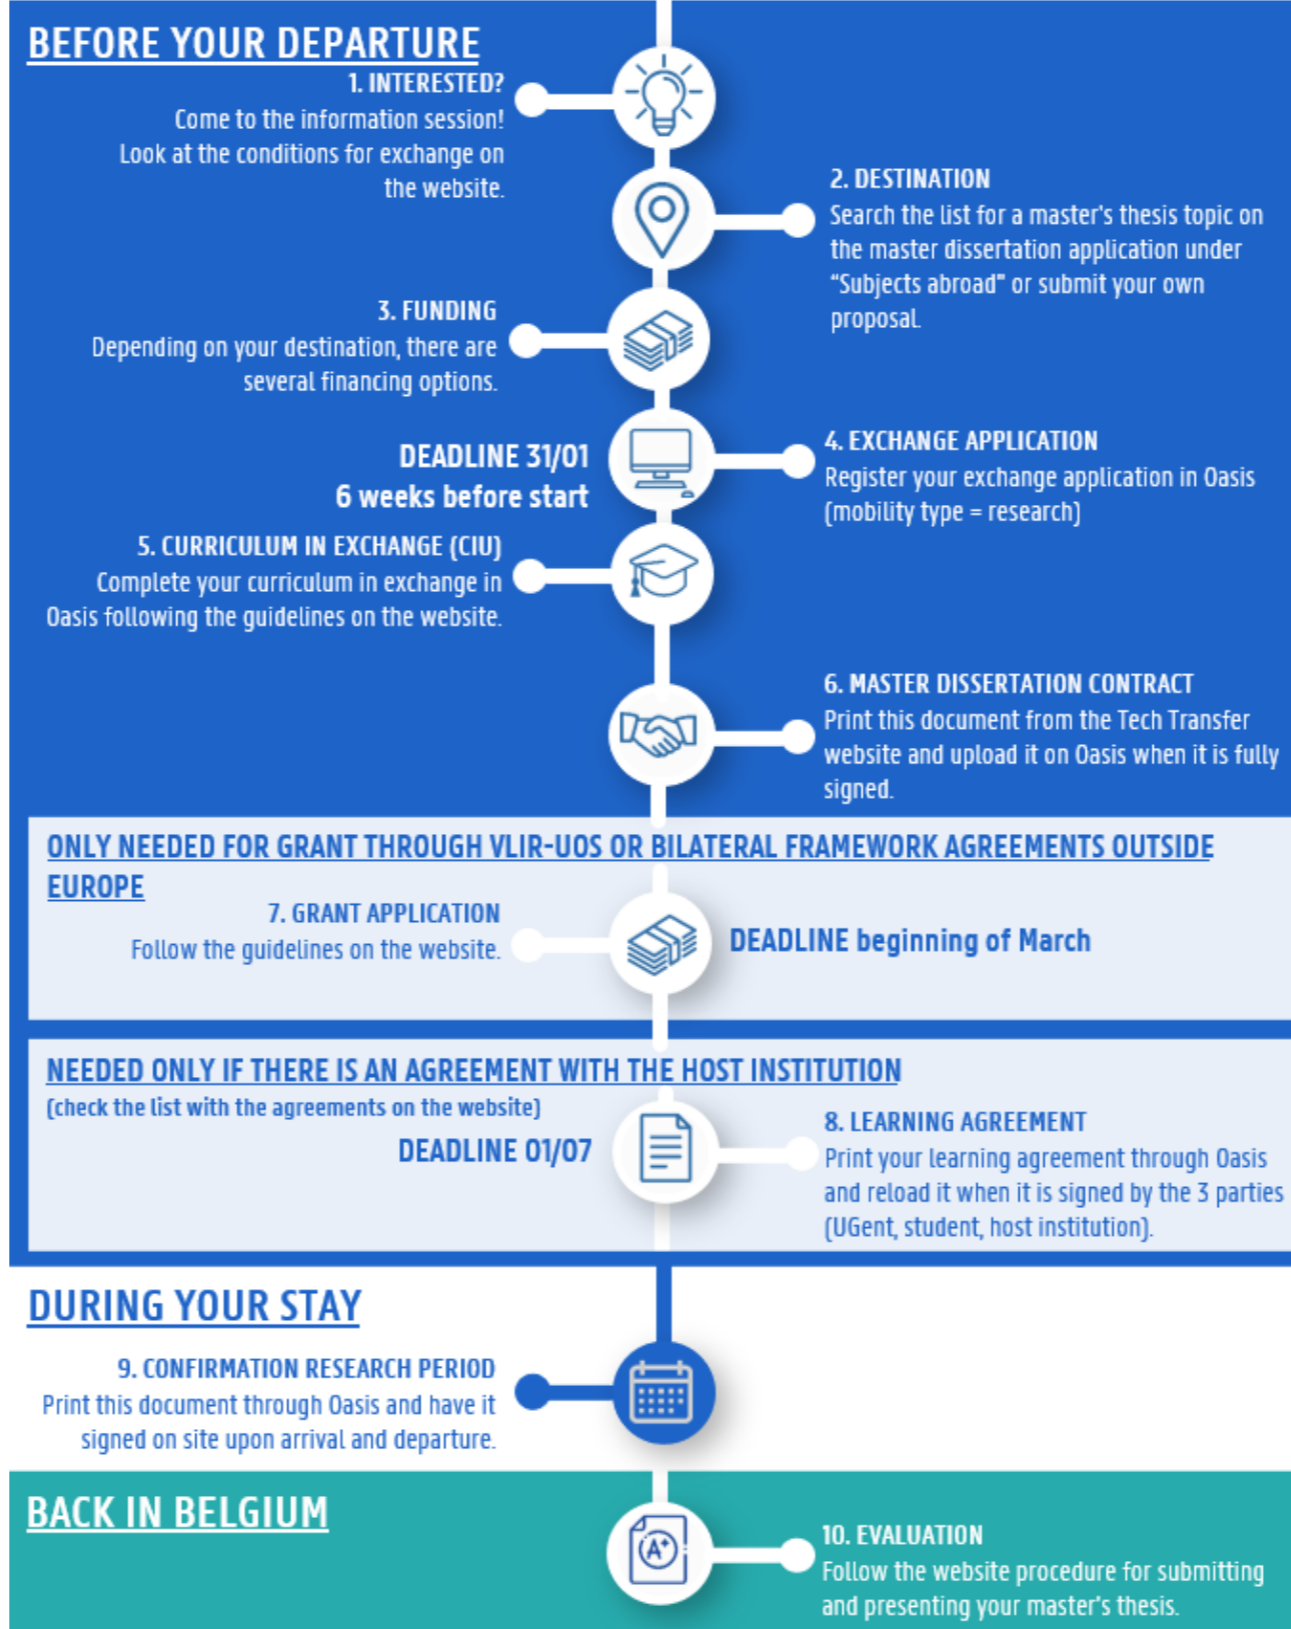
BEFORE YOUR DEPARTURE

1. INTERESTED?
Come to the information session! Look at the conditions for exchange on the website.

2. DESTINATION
Search the list for a master's thesis topic on the master dissertation application under "Subjects abroad" or submit your own proposal.

3. FUNDING
Depending on your destination, there are several financing options.

DEADLINE 31/01
6 weeks before start

4. EXCHANGE APPLICATION
Register your exchange application in Oasis (mobility type = research)

5. CURRICULUM IN EXCHANGE (CIU)
Complete your curriculum in exchange in Oasis following the guidelines on the website.

6. MASTER DISSERTATION CONTRACT
Print this document from the Tech Transfer website and upload it on Oasis when it is fully signed.

ONLY NEEDED FOR GRANT THROUGH VLIR-UOS OR BILATERAL FRAMEWORK AGREEMENTS OUTSIDE EUROPE

7. GRANT APPLICATION
Follow the guidelines on the website.

DEADLINE beginning of March

NEEDED ONLY IF THERE IS AN AGREEMENT WITH THE HOST INSTITUTION
(check the list with the agreements on the website)

DEADLINE 01/07

8. LEARNING AGREEMENT
Print your learning agreement through Oasis and reload it when it is signed by the 3 parties (UGent, student, host institution).

DURING YOUR STAY

9. CONFIRMATION RESEARCH PERIOD
Print this document through Oasis and have it signed on site upon arrival and departure.

BACK IN BELGIUM

10. EVALUATION
Follow the website procedure for submitting and presenting your master's thesis.